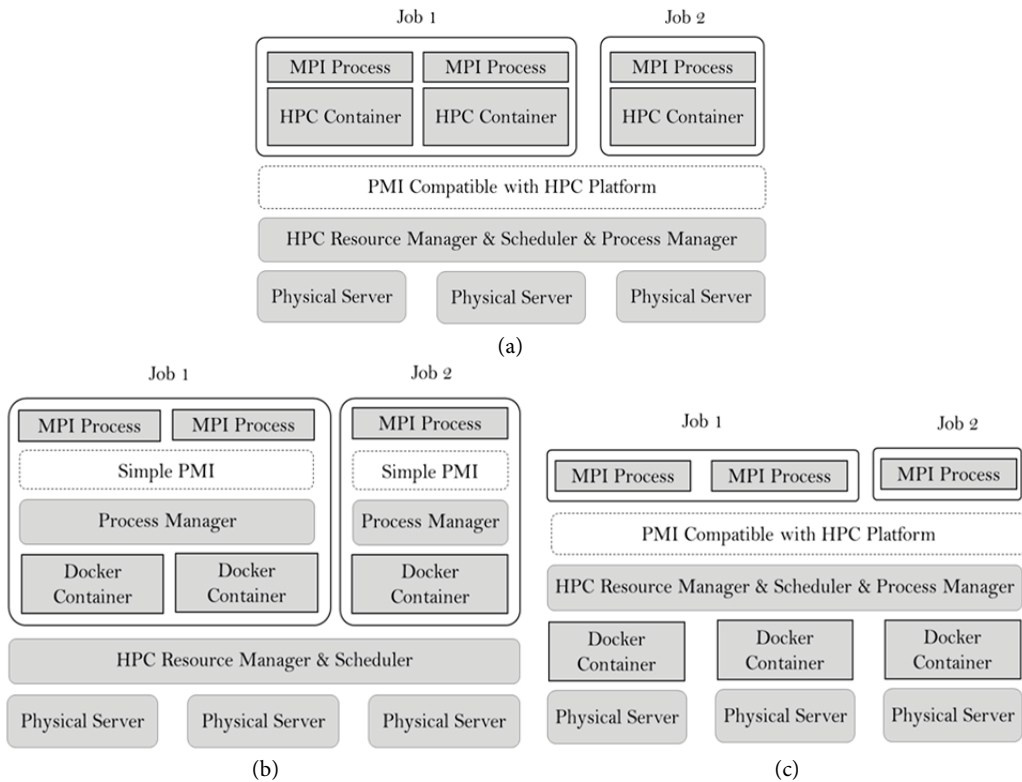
Job 1

MPI Process

MPI Process

HPC Container

HPC Container

Job 2

MPI Process

HPC Container

PMI Compatible with HPC Platform

HPC Resource Manager & Scheduler & Process Manager

Physical Server

Physical Server

Physical Server

(a)

Job 1

MPI Process

MPI Process

Simple PMI

Process Manager

Docker Container

Docker Container

Job 2

MPI Process

Simple PMI

Process Manager

Docker Container

HPC Resource Manager & Scheduler

Physical Server

Physical Server

Physical Server

(b)

Job 1

MPI Process

MPI Process

Job 2

MPI Process

PMI Compatible with HPC Platform

HPC Resource Manager & Scheduler & Process Manager

Docker Container

Docker Container

Docker Container

Physical Server

Physical Server

Physical Server

(c)